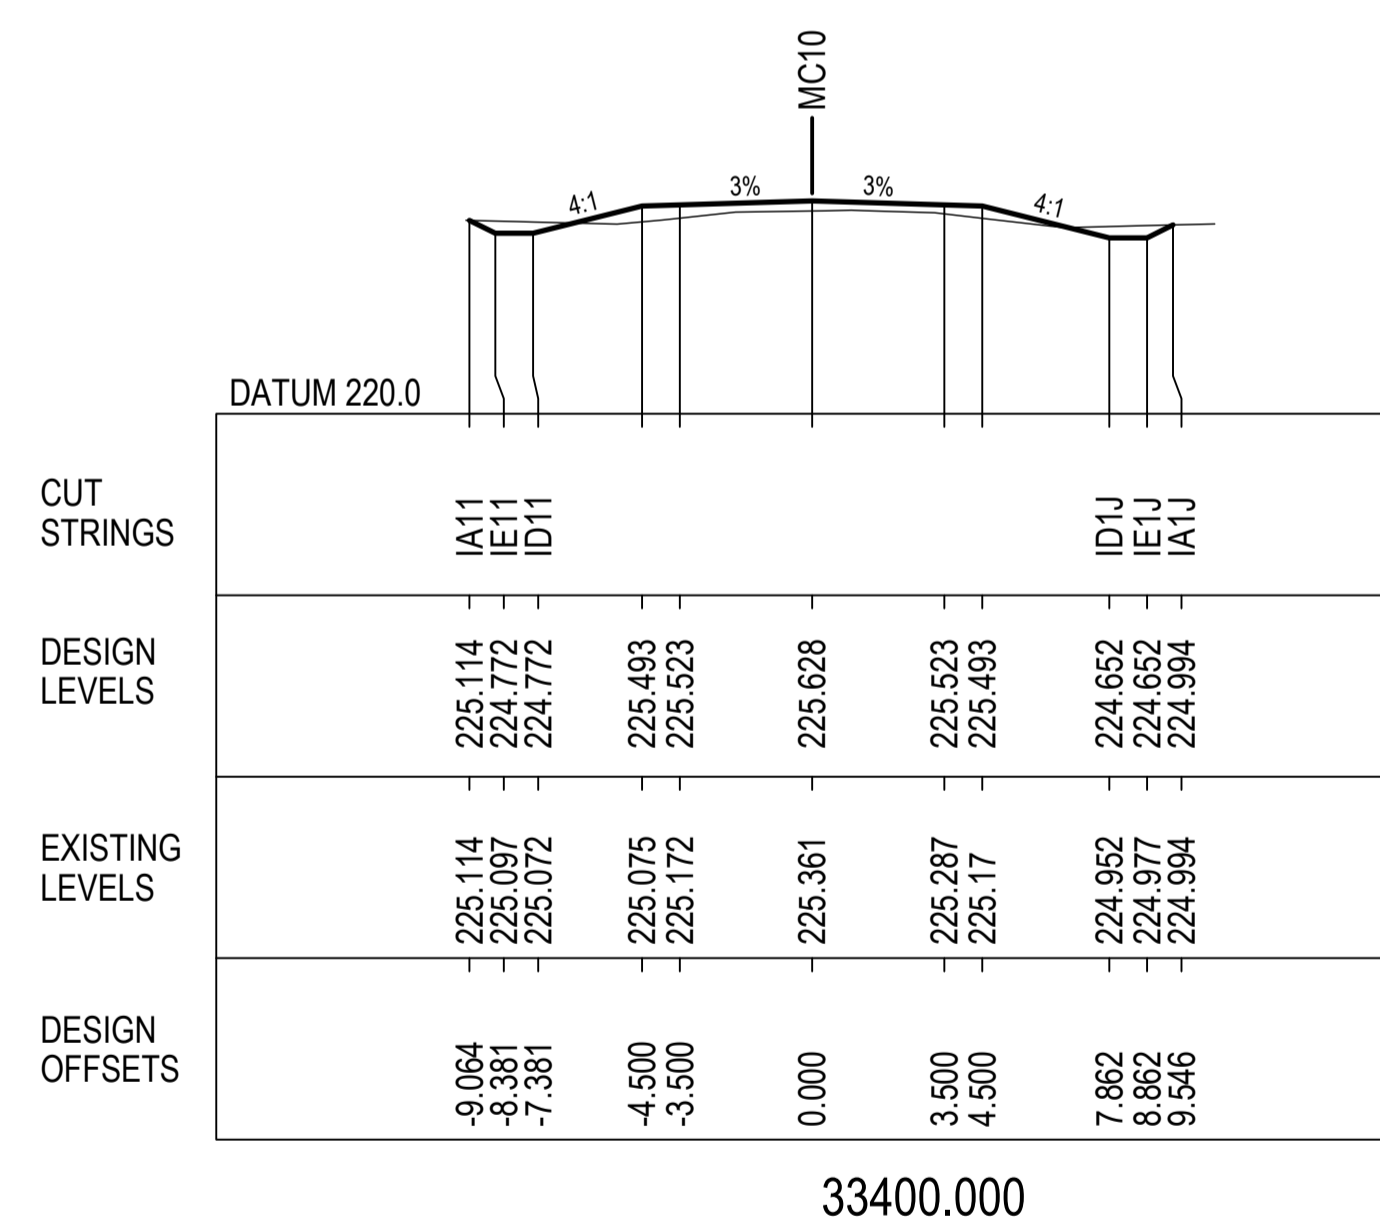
MC10

4:1 3% 3% 4:1

DATUM 220.0

| CUT STRINGS | IA11 | IE11 | ID11 | | | | | | ID1J | IE1J | IA1J |
|---|---|---|---|---|---|---|---|---|---|---|---|
| DESIGN LEVELS | 225.114 | 224.772 | 224.772 | 225.493 | 225.523 | 225.628 | 225.523 | 225.493 | 224.652 | 224.652 | 224.994 |
| EXISTING LEVELS | 225.114 | 225.097 | 225.072 | 225.075 | 225.172 | 225.361 | 225.287 | 225.17 | 224.952 | 224.977 | 224.994 |
| DESIGN OFFSETS | -9.064 | -8.381 | -7.381 | -4.500 | -3.500 | 0.000 | 3.500 | 4.500 | 7.862 | 8.862 | 9.546 |

33400.000